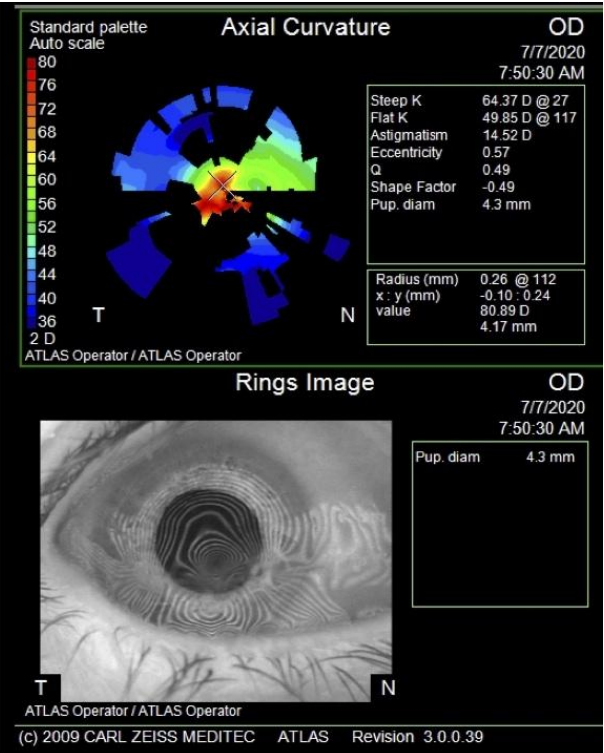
Standard palette
Auto scale

Axial Curvature

OD
7/7/2020
7:50:30 AM

80
76
72
68
64
60
56
52
48
44
40
36
2 D

| Steep K | 64.37 D @ 27 |
|---|---|
| Flat K | 49.85 D @ 117 |
| Astigmatism | 14.52 D |
| Eccentricity | 0.57 |
| Q | 0.49 |
| Shape Factor | -0.49 |
| Pup. diam | 4.3 mm |

| Radius (mm) | 0.26 @ 112 |
|---|---|
| x : y (mm) | -0.10 : 0.24 |
| value | 80.89 D |
| | 4.17 mm |

T
N

ATLAS Operator / ATLAS Operator

Rings Image

OD
7/7/2020
7:50:30 AM

Pup. diam 4.3 mm

T
N

ATLAS Operator / ATLAS Operator

(c) 2009 CARL ZEISS MEDITEC ATLAS Revision 3.0.0.39